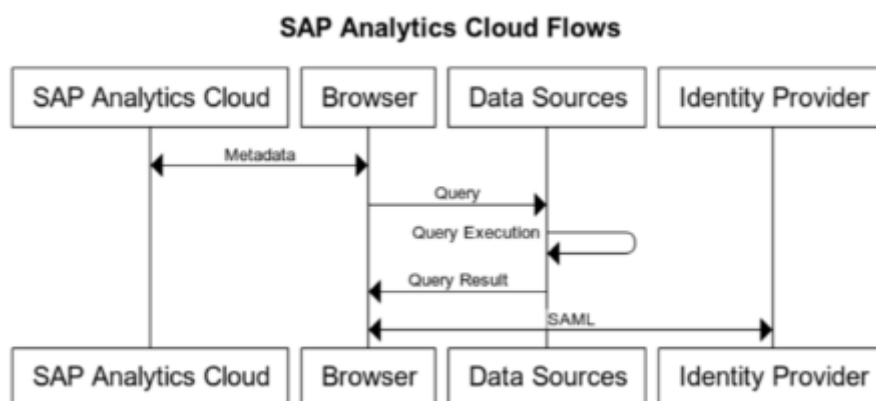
SAP Analytics Cloud Flows

SAP Analytics Cloud

Browser

Data Sources

Identity Provider

Metadata

Query

Query Execution

Query Result

SAML

SAP Analytics Cloud

Browser

Data Sources

Identity Provider